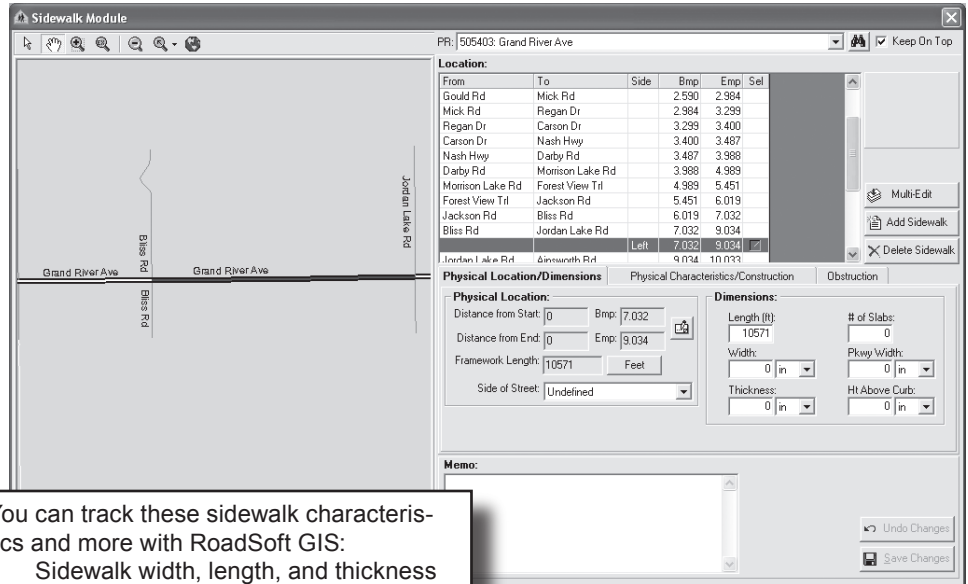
Sidewalk Module

PR: 505403: Grand River Ave

Keep On Top

Location:

| From | To | Side | Bmp | Emp | Sel |
|---|---|---|---|---|---|
| Gould Rd | Mick Rd | | 2.590 | 2.984 | |
| Mick Rd | Regan Dr | | 2.984 | 3.299 | |
| Regan Dr | Carson Dr | | 3.299 | 3.400 | |
| Carson Dr | Nash Hwy | | 3.400 | 3.487 | |
| Nash Hwy | Darby Rd | | 3.487 | 3.988 | |
| Darby Rd | Morrison Lake Rd | | 3.988 | 4.989 | |
| Morrison Lake Rd | Forest View Trl | | 4.989 | 5.451 | |
| Forest View Trl | Jackson Rd | | 5.451 | 6.019 | |
| Jackson Rd | Bliss Rd | | 6.019 | 7.032 | |
| Bliss Rd | Jordan Lake Rd | | 7.032 | 9.034 | |
| | | Left | 7.032 | 9.034 | |
| Jordan Lake Rd | Ainsworth Rd | | 9.034 | 10.033 | |

Multi-Edit

Add Sidewalk

Delete Sidewalk

Bliss Rd

Jordan Lake Rd

Grand River Ave

Grand River Ave

Bliss Rd

Physical Location/Dimensions | Physical Characteristics/Construction | Obstruction

Physical Location:

Distance from Start: 0

Bmp: 7.032

Distance from End: 0

Emp: 9.034

Framework Length: 10571

Feet

Side of Street: Undefined

Dimensions:

Length (ft): 10571

# of Slabs: 0

Width: 0 in

Pkwy Width: 0 in

Thickness: 0 in

Ht Above Curb: 0 in

Memo:

Undo Changes

Save Changes

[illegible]ou can track these sidewalk characteris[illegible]cs and more with RoadSoft GIS:

Sidewalk width, length, and thickness